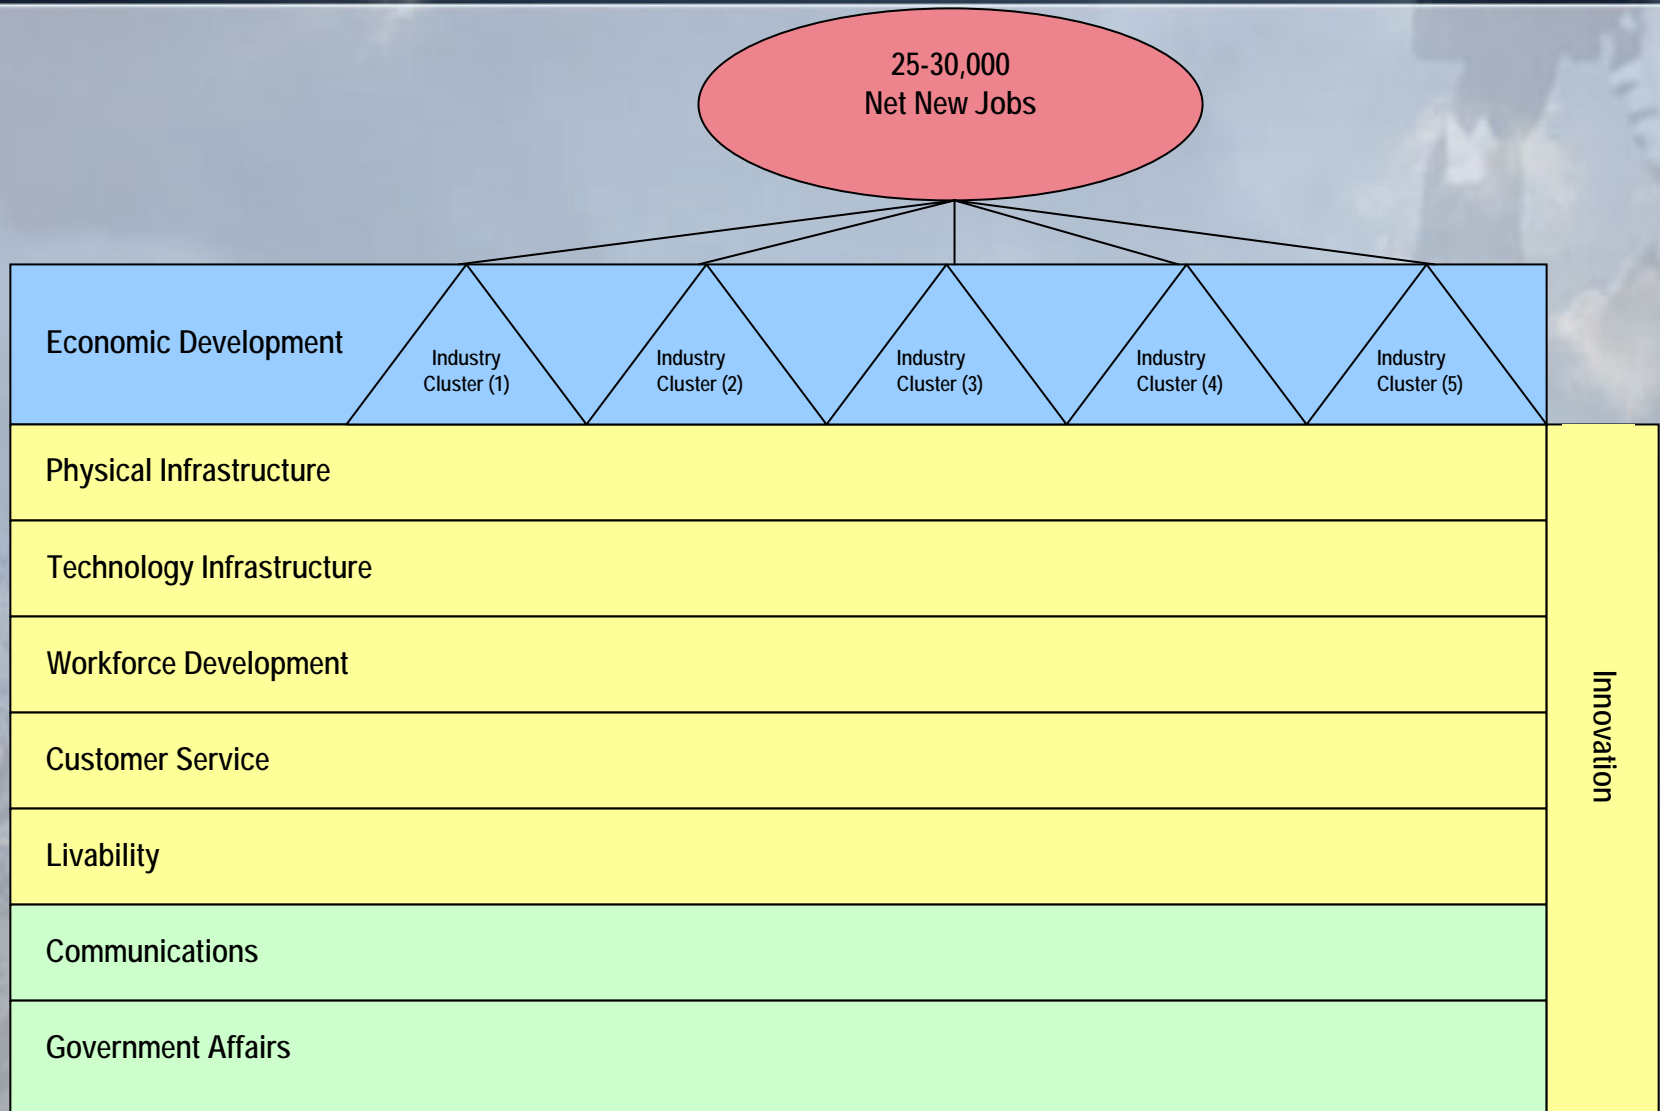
25-30,000
Net New Jobs

Economic Development

Industry Cluster (1)

Industry Cluster (2)

Industry Cluster (3)

Industry Cluster (4)

Industry Cluster (5)

Physical Infrastructure

Technology Infrastructure

Workforce Development

Customer Service

Livability

Communications

Government Affairs

Innovation